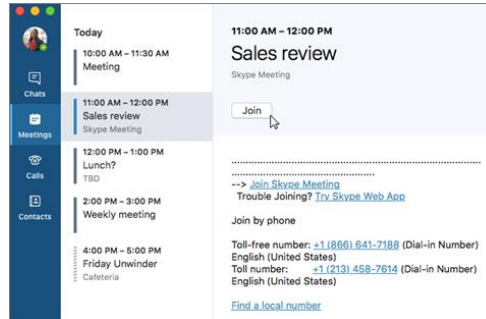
Chats
Meetings
Calls
Contacts

Today
10:00 AM – 11:30 AM
Meeting

11:00 AM – 12:00 PM
Sales review
Skype Meeting

12:00 PM – 1:00 PM
Lunch?
TBD

2:00 PM – 3:00 PM
Weekly meeting

4:00 PM – 5:00 PM
Friday Unwinder
Cafeteria

11:00 AM – 12:00 PM
Sales review
Skype Meeting

Join

..............................................................................................

--> Join Skype Meeting
Trouble Joining? Try Skype Web App

Join by phone

Toll-free number: +1 (866) 641-7188 (Dial-in Number)
English (United States)
Toll number: +1 (213) 458-7614 (Dial-in Number)
English (United States)

Find a local number